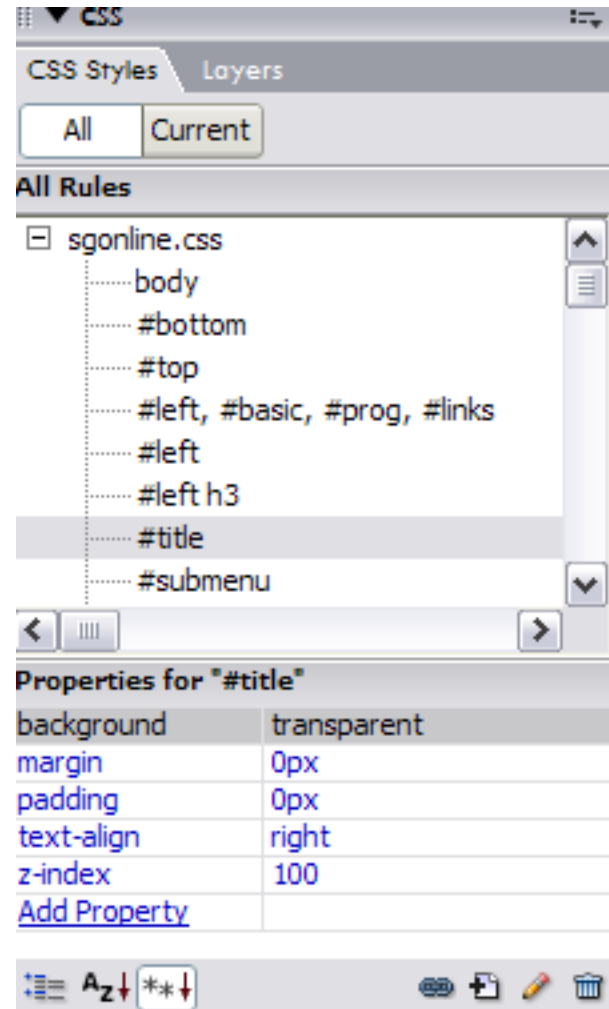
CSS

CSS Styles Layers

All Current

All Rules

sgonline.css
body
#bottom
#top
#left, #basic, #prog, #links
#left
#left h3
#title
#submenu

Properties for "#title"

| background | transparent |
|---|---|
| margin | 0px |
| padding | 0px |
| text-align | right |
| z-index | 100 |
| Add Property | |